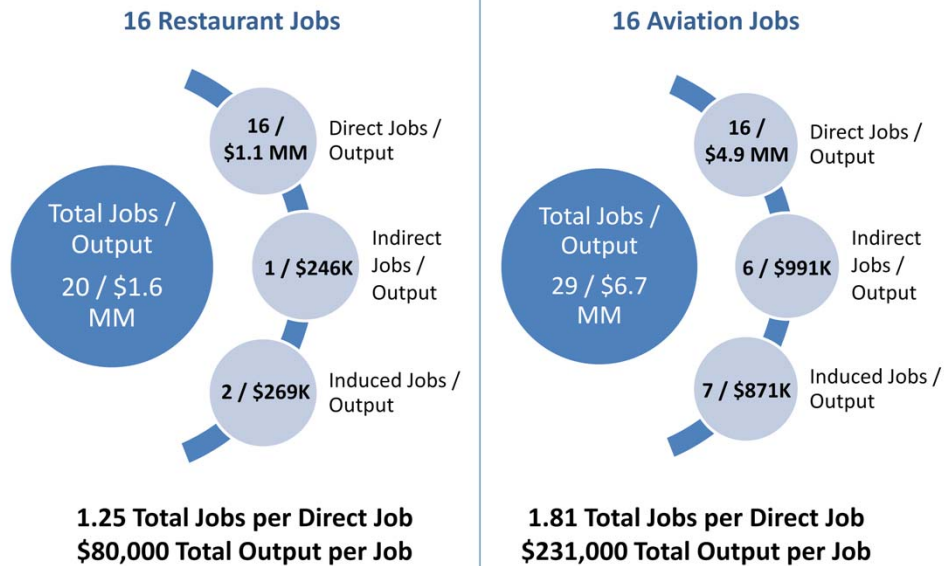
16 Restaurant Jobs

Total Jobs / Output
20 / $1.6 MM

16 / $1.1 MM
Direct Jobs / Output

1 / $246K
Indirect Jobs / Output

2 / $269K
Induced Jobs / Output

1.25 Total Jobs per Direct Job
$80,000 Total Output per Job

16 Aviation Jobs

Total Jobs / Output
29 / $6.7 MM

16 / $4.9 MM
Direct Jobs / Output

6 / $991K
Indirect Jobs / Output

7 / $871K
Induced Jobs / Output

1.81 Total Jobs per Direct Job
$231,000 Total Output per Job